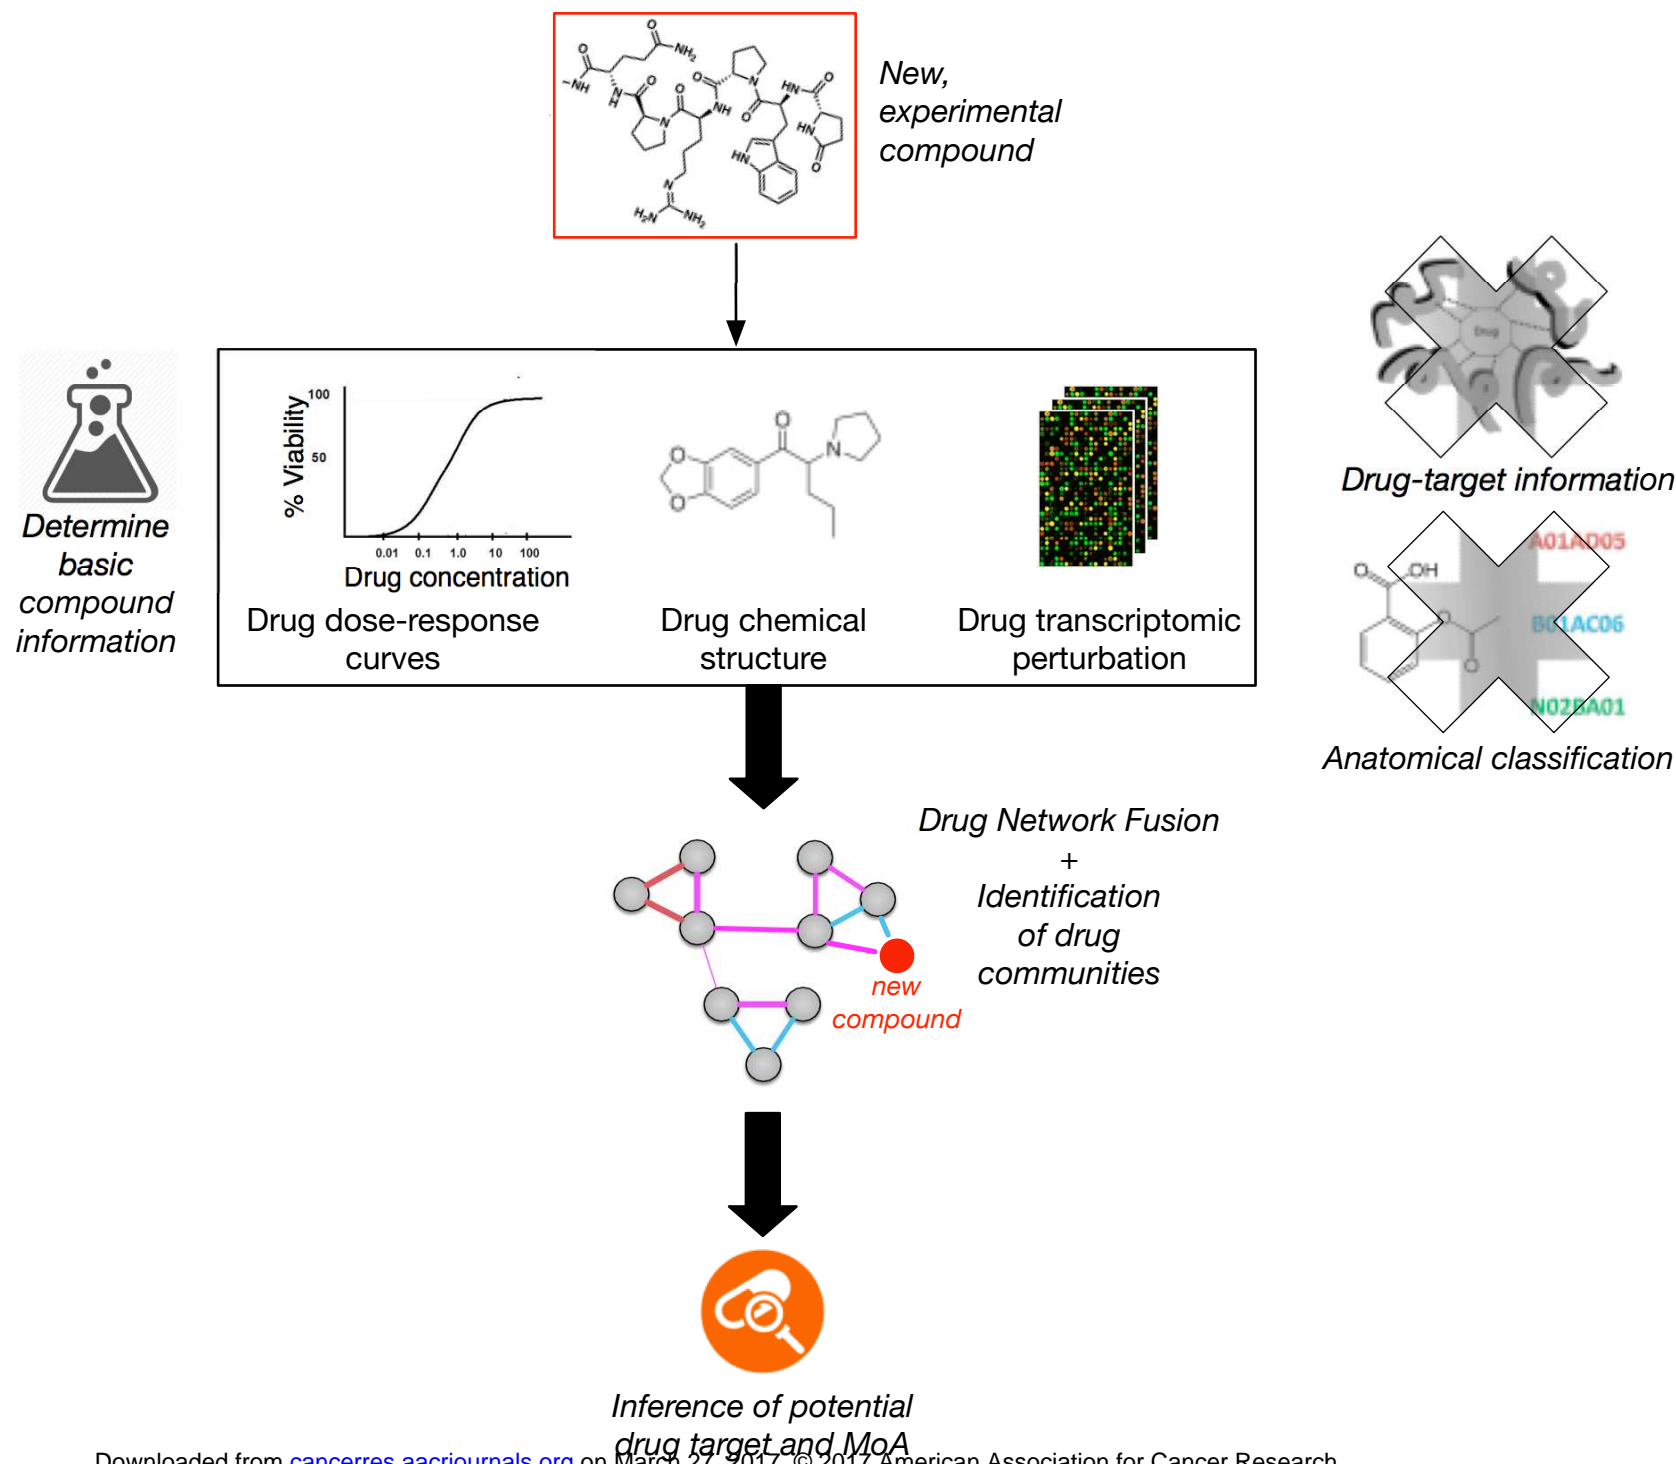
New, experimental compound

Determine basic compound information

% Viability
100
50
0.01 0.1 1.0 10 100
Drug concentration
Drug dose-response curves

Drug chemical structure

Drug transcriptomic perturbation

Drug-target information

A01AD05
B01AC06
N02BA01
Anatomical classification

Drug Network Fusion
+
Identification of drug communities

new compound

Inference of potential drug target and MoA

Downloaded from cancerres.aacrjournals.org on March 27, 2017. © 2017 American Association for Cancer Research.